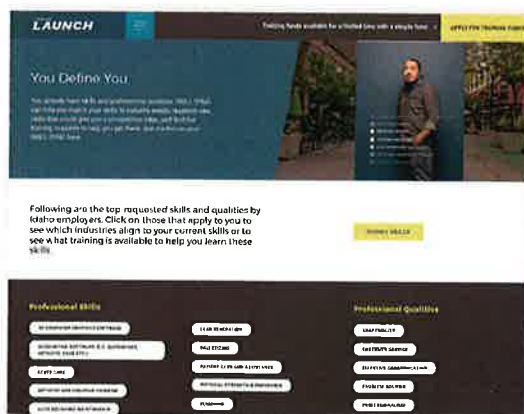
LAUNCH

Training funds available for a limited time with a simple form!

APPLY FOR TRAINING FUNDS

You Define You

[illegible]

Following are the top requested skills and qualities by Idaho employers. Click on those that apply to you to see which industries align to your current skills or to see what training is available to help you learn these skills.

SUBMIT SKILLS

Professional Skills

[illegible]

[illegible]

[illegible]

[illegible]

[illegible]

LEAD GENERATION

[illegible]

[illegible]

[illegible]

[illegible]

Professional Qualities

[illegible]

CUSTOMER SERVICE

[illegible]

PROBLEM SOLVING

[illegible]